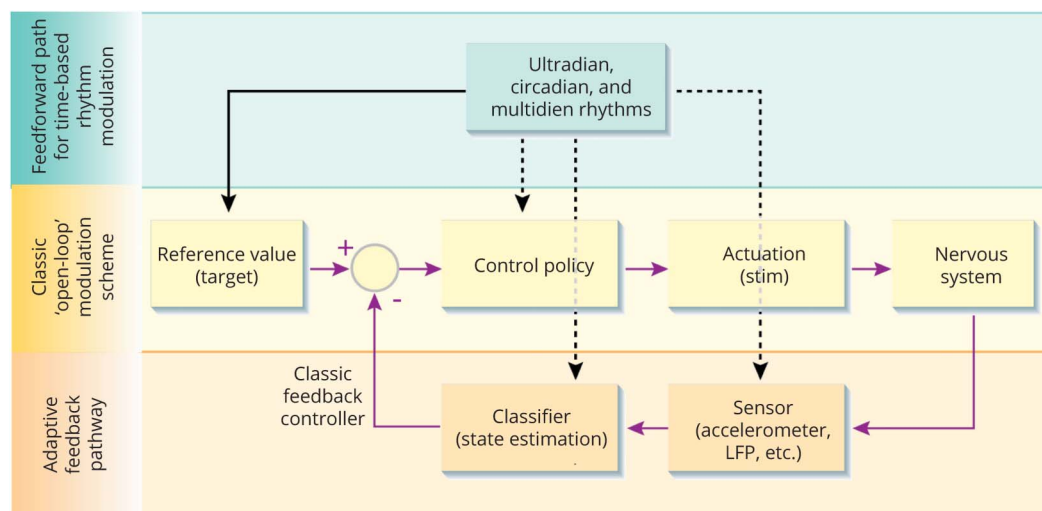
Feedforward path for time-based rhythm modulation

Ultradian, circadian, and multidien rhythms

Classic 'open-loop' modulation scheme

Reference value (target)

+

-

Control policy

Actuation (stim)

Nervous system

Adaptive feedback pathway

Classic feedback controller

Classifier (state estimation)

Sensor (accelerometer, LFP, etc.)